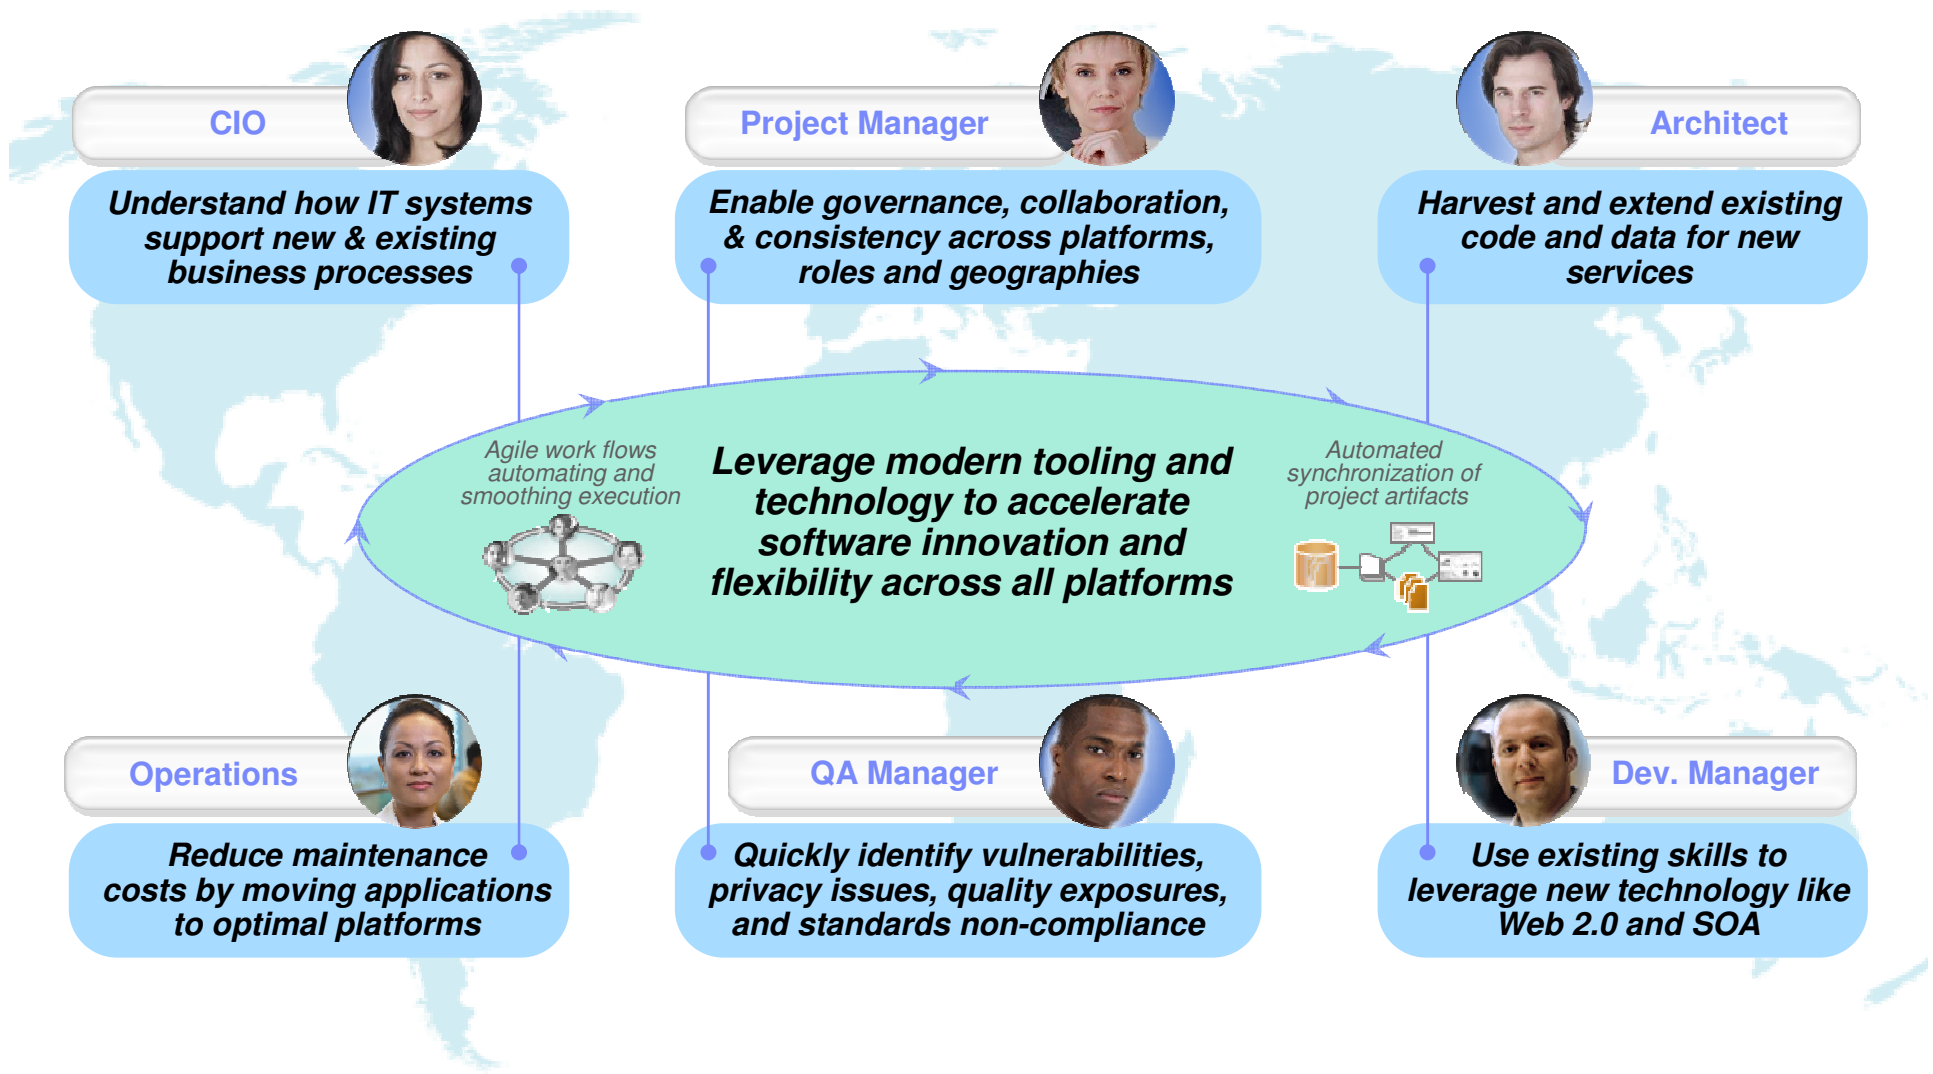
CIO

Understand how IT systems support new & existing business processes

Project Manager

Enable governance, collaboration, & consistency across platforms, roles and geographies

Architect

Harvest and extend existing code and data for new services

Agile work flows automating and smoothing execution

Leverage modern tooling and technology to accelerate software innovation and flexibility across all platforms

Automated synchronization of project artifacts

Operations

Reduce maintenance costs by moving applications to optimal platforms

QA Manager

Quickly identify vulnerabilities, privacy issues, quality exposures, and standards non-compliance

Dev. Manager

Use existing skills to leverage new technology like Web 2.0 and SOA